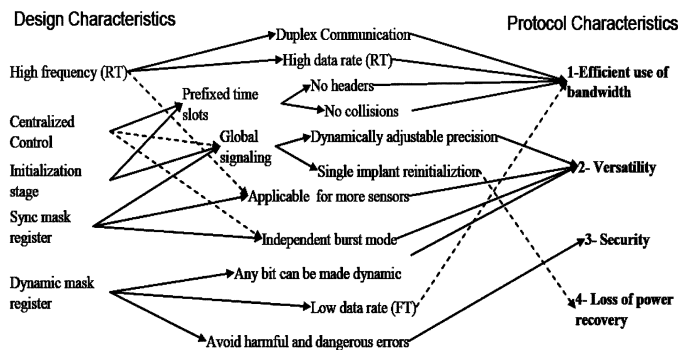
Design Characteristics

Protocol Characteristics

High frequency (RT)

Centralized Control

Initialization stage

Sync mask register

Dynamic mask register

Duplex Communication

High data rate (RT)

Prefixed time slots

No headers

No collisions

Global signaling

Dynamically adjustable precision

Single implant reinitializtion

Applicable for more sensors

Independent burst mode

Any bit can be made dynamic

Low data rate (FT)

Avoid harmful and dangerous errors

1-Efficient use of bandwidth

2- Versatility

3- Security

4- Loss of power recovery